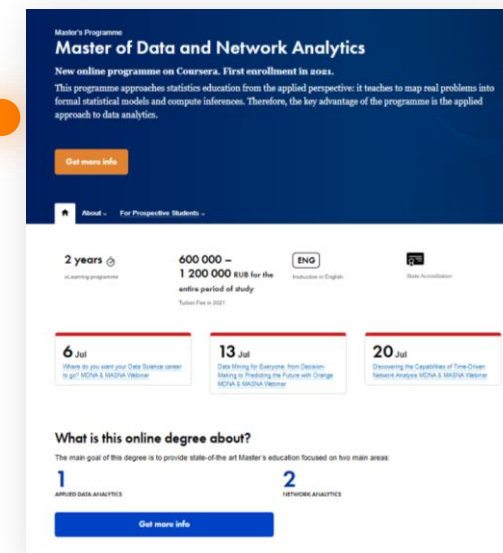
Master's Programme

Master of Data and Network Analytics

New online programme on Coursera. First enrollment in 2021.

This programme approaches statistics education from the applied perspective: it teaches to map real problems into formal statistical models and compute inferences. Therefore, the key advantage of the programme is the applied approach to data analytics.

Get more info

About
For Prospective Students

2 years
eLearning programme

600 000 – 1 200 000 RUB for the entire period of study
Tuition Fee in 2021

ENG
Instruction in English

State Accreditation

6 Jul
Where do you want your Data Science career to go? MDNA & MASNA Webinar

13 Jul
Data Mining for Everyone: from Decision-Making to Predicting the Future with Orange. MDNA & MASNA Webinar

20 Jul
Discovering the Capabilities of Time-Driven Network Analysis MDNA & MASNA Webinar

What is this online degree about?

The main goal of this degree is to provide state-of-the art Master's education focused on two main areas:

1
APPLIED DATA ANALYTICS

2
NETWORK ANALYTICS

Get more info